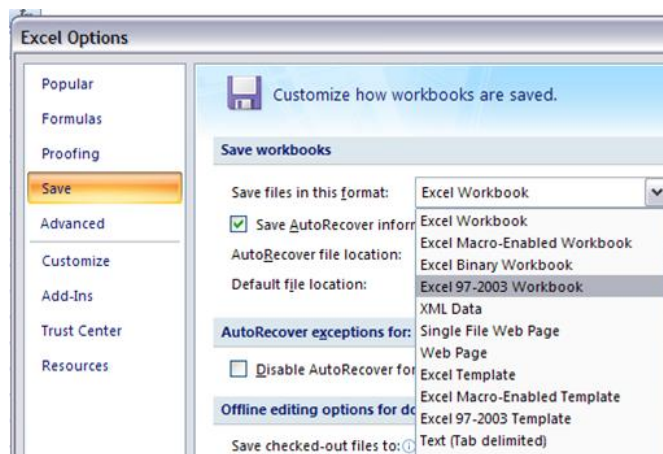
Excel Options

Popular
Formulas
Proofing
Save
Advanced
Customize
Add-Ins
Trust Center
Resources

Customize how workbooks are saved.

Save workbooks

Save files in this format: Excel Workbook

Save AutoRecover infor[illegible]

AutoRecover file location:

Default file location:

AutoRecover exceptions for:

Disable AutoRecover fo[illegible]

Offline editing options for do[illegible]

Save checked-out files to:

Excel Workbook
Excel Macro-Enabled Workbook
Excel Binary Workbook
Excel 97-2003 Workbook
XML Data
Single File Web Page
Web Page
Excel Template
Excel Macro-Enabled Template
Excel 97-2003 Template
Text (Tab delimited)